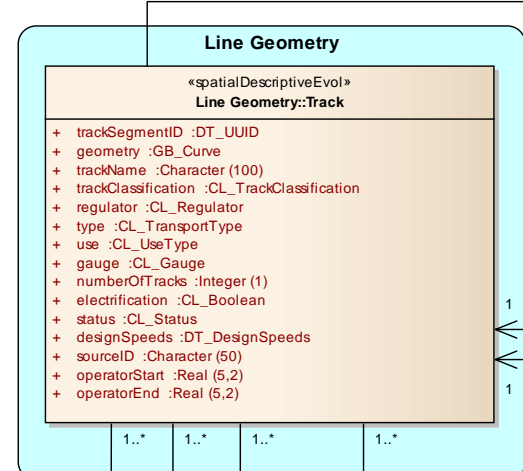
Line Geometry

«spatialDescriptiveEvol»
Line Geometry::Track

+ trackSegmentID :DT_UUID
+ geometry :GB_Curve
+ trackName :Character (100)
+ trackClassification :CL_TrackClassification
+ regulator :CL_Regulator
+ type :CL_TransportType
+ use :CL_UseType
+ gauge :CL_Gauge
+ numberOfTracks :Integer (1)
+ electrification :CL_Boolean
+ status :CL_Status
+ designSpeeds :DT_DesignSpeeds
+ sourceID :Character (50)
+ operatorStart :Real (5,2)
+ operatorEnd :Real (5,2)

1
1

1..* 1..* 1..* 1..*